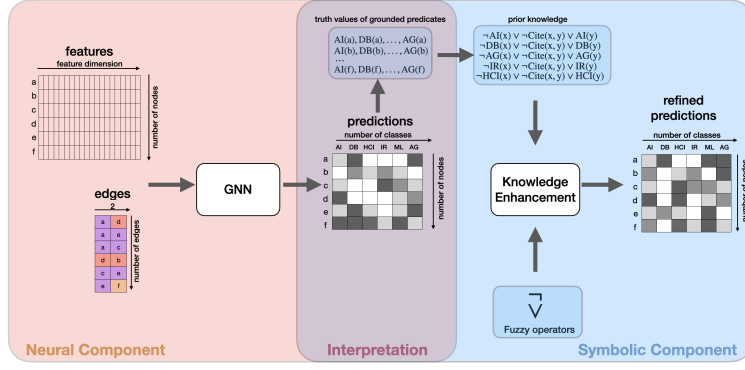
features

feature dimension

a
b
c
d
e
f

number of nodes

edges

2

| a | d |
|---|---|
| a | e |
| a | c |
| d | b |
| c | e |
| e | f |

number of edges

GNN

truth values of grounded predicates

AI(a), DB(a), . . . , AG(a)
AI(b), DB(b), . . . , AG(b)
. . .
AI(f), DB(f), . . . , AG(f)

predictions

number of classes

AI DB HCI IR ML AG

a
b
c
d
e
f

number of nodes

prior knowledge

$\neg AI(x) \vee \neg Cite(x, y) \vee AI(y)$
$\neg DB(x) \vee \neg Cite(x, y) \vee DB(y)$
$\neg AG(x) \vee \neg Cite(x, y) \vee AG(y)$
$\neg IR(x) \vee \neg Cite(x, y) \vee IR(y)$
$\neg HCI(x) \vee \neg Cite(x, y) \vee HCI(y)$

Knowledge Enhancement

$\neg$
$\vee$

Fuzzy operators

refined predictions

AI DB HCI IR ML AG

a
b
c
d
e
f

number of nodes

Neural Component

Interpretation

Symbolic Component